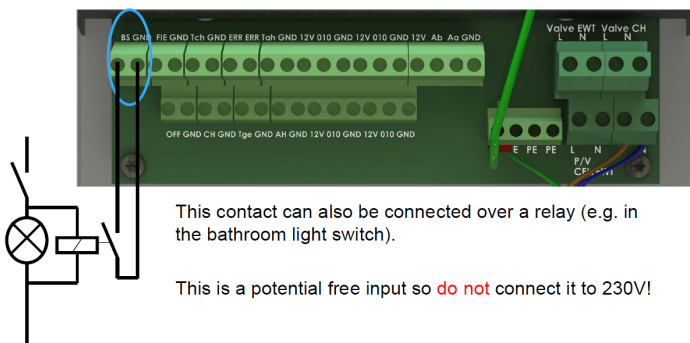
BS GND FIE GND Tch GND ERR ERR Tah GND 12V 010 GND 12V 010 GND 12V Ab Aa GND

OFF GND CH GND Tge GND AH GND 12V 010 GND 12V 010 GND

Valve EWT Valve CH
L N L N

E PE PE

P/V
L N

This contact can also be connected over a relay (e.g. in the bathroom light switch).

This is a potential free input so do not connect it to 230V!